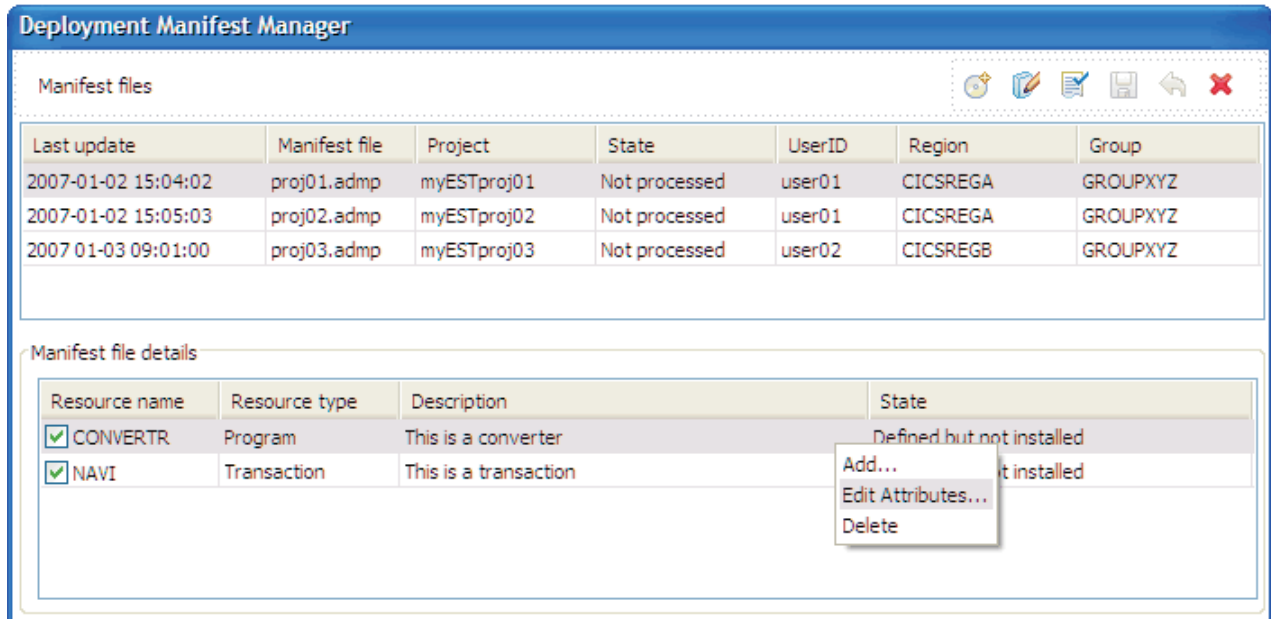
Deployment Manifest Manager

Manifest files

| Last update | Manifest file | Project | State | UserID | Region | Group |
|---|---|---|---|---|---|---|
| 2007-01-02 15:04:02 | proj01.admp | myESTproj01 | Not processed | user01 | CICSREGA | GROUPXYZ |
| 2007-01-02 15:05:03 | proj02.admp | myESTproj02 | Not processed | user01 | CICSREGA | GROUPXYZ |
| 2007 01-03 09:01:00 | proj03.admp | myESTproj03 | Not processed | user02 | CICSREGB | GROUPXYZ |

Manifest file details

| Resource name | Resource type | Description | State |
|---|---|---|---|
| CONVERTR | Program | This is a converter | Defined but not installed |
| NAVI | Transaction | This is a transaction | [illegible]t installed |

Add...
Edit Attributes...
Delete